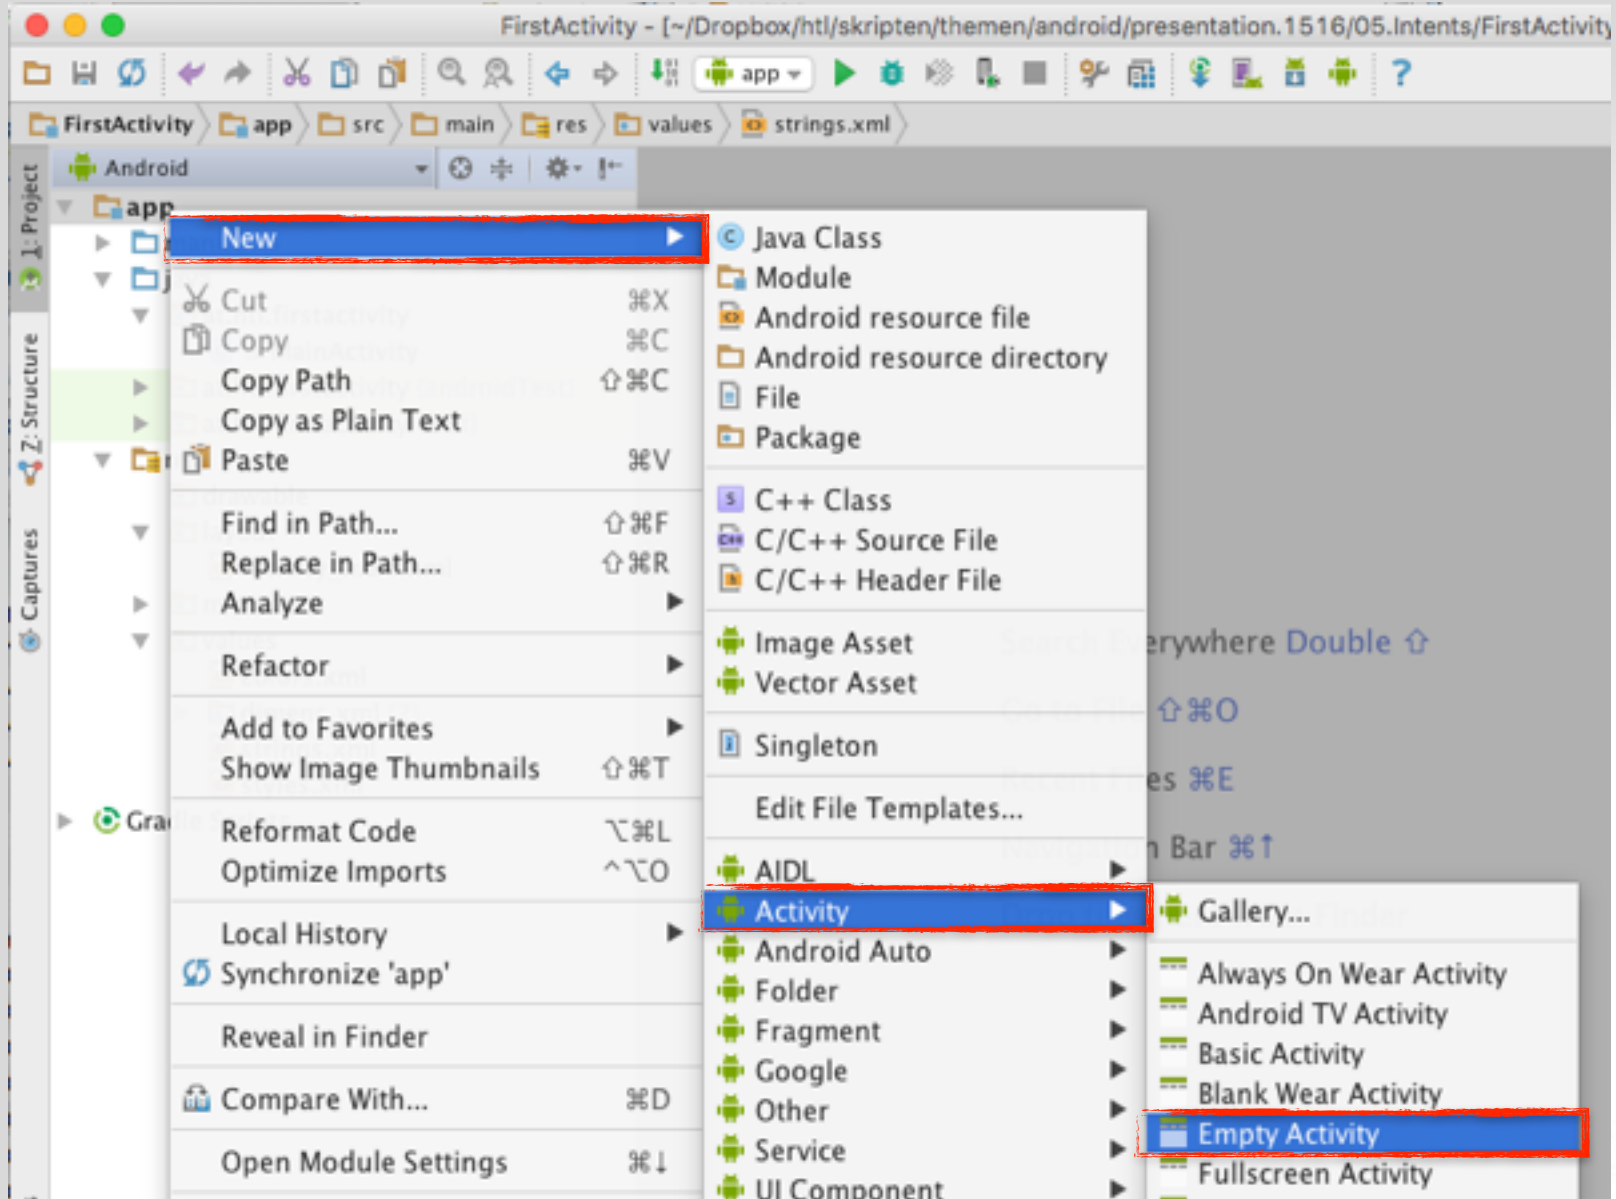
FirstActivity - [~/Dropbox/htl/skripten/themen/android/presentation.1516/05.Intents/FirstActivity

app

FirstActivity app src main res values strings.xml

1: Project
Z: Structure
Captures

Android

app

Gra

New
Cut ⌘X
Copy ⌘C
Copy Path ⇧⌘C
Copy as Plain Text
Paste ⌘V
Find in Path... ⇧⌘F
Replace in Path... ⇧⌘R
Analyze
Refactor
Add to Favorites
Show Image Thumbnails ⇧⌘T
Reformat Code ⌥⌘L
Optimize Imports ^⌥O
Local History
Synchronize 'app'
Reveal in Finder
Compare With... ⌘D
Open Module Settings ⌘↓

Java Class
Module
Android resource file
Android resource directory
File
Package
C++ Class
C/C++ Source File
C/C++ Header File
Image Asset
Vector Asset
Singleton
Edit File Templates...
AIDL
Activity
Android Auto
Folder
Fragment
Google
Other
Service
UI Component

Gallery...
Always On Wear Activity
Android TV Activity
Basic Activity
Blank Wear Activity
Empty Activity
Fullscreen Activity

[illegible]erywhere Double ⇧
⇧⌘O
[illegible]es ⌘E
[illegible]n Bar ⌘↑